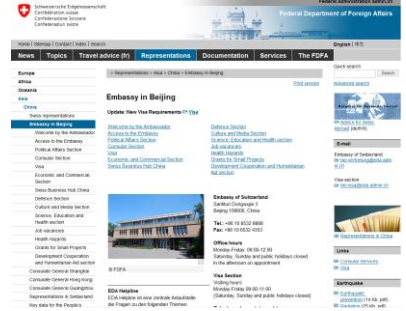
Schweizerische Eidgenossenschaft
Confédération suisse
Confederazione Svizzera
Confederaziun svizra

Federal Administration admin.ch
Federal Department of Foreign Affairs

Home | Sitemap | Contact | Index | Search
English | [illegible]

News | Topics | Travel advice (fr) | Representations | Documentation | Services | The FDFA

Europe
Africa
Oceania
Asia
China
Swiss representations
Embassy in Beijing
Welcome by the Ambassador
Access to the Embassy
Political Affairs Section
Consular Section
Visa
Economic and Commercial Section
Swiss Business Hub China
Defence Section
Culture and Media Section
Science, Education and Health section
Job vacancies
Health Hazards
Grants for Small Projects
Development Cooperation and Humanitarian Aid section
Consulate General Shanghai
Consulate General Hong Kong
Consulate General Guangzhou
Representations in Switzerland
Key data for the People's

> Representations > Asia > China > Embassy in Beijing

Print version

Embassy in Beijing

Update: New Visa Requirements Visa

Welcome by the Ambassador
Access to the Embassy
Political Affairs Section
Consular Section
Visa
Economic and Commercial Section
Swiss Business Hub China

Defence Section
Culture and Media Section
Science, Education and Health section
Job vacancies
Health Hazards
Grants for Small Projects
Development Cooperation and Humanitarian Aid section

© FDFA

Embassy of Switzerland
Sanlitun Dongwujie 3
Beijing 100600, China

Tel: +86 10 8532 8888
Fax: +86 10 6532 4353

Office hours
Monday-Friday, 08:00-12:30
Saturday, Sunday and public holidays closed
In the afternoon on appointment

Visa Section
Visiting hours
Monday-Friday 09:00-11:00
(Saturday, Sunday and public holidays closed)

EDA Helpline
EDA Helpline ist ihre zentrale Anlaufstelle für Fragen zu den folgenden Themen

Quick search
Search
Advanced search

Advice for trips abroad (admin)

E-mail
Embassy of Switzerland
vertretung@bei.rep.admin.ch

Visa section
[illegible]

Representations in China

Links
Consular Services
Visa

Earthquake
Earthquake prevention (14 kb, pdf)
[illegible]